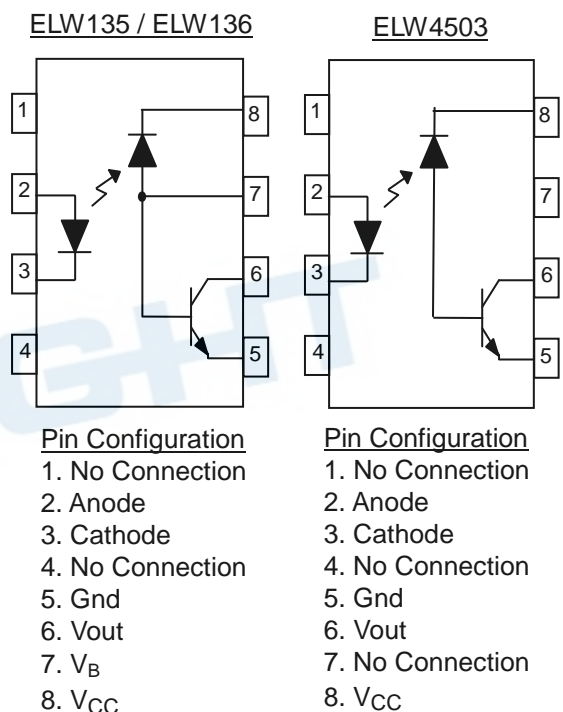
ELW135 / ELW136

1
2
3
4
8
7
6
5

Pin Configuration
1. No Connection
2. Anode
3. Cathode
4. No Connection
5. Gnd
6. Vout
7. $V_B$
8. $V_{CC}$

ELW4503

1
2
3
4
8
7
6
5

Pin Configuration
1. No Connection
2. Anode
3. Cathode
4. No Connection
5. Gnd
6. Vout
7. No Connection
8. $V_{CC}$